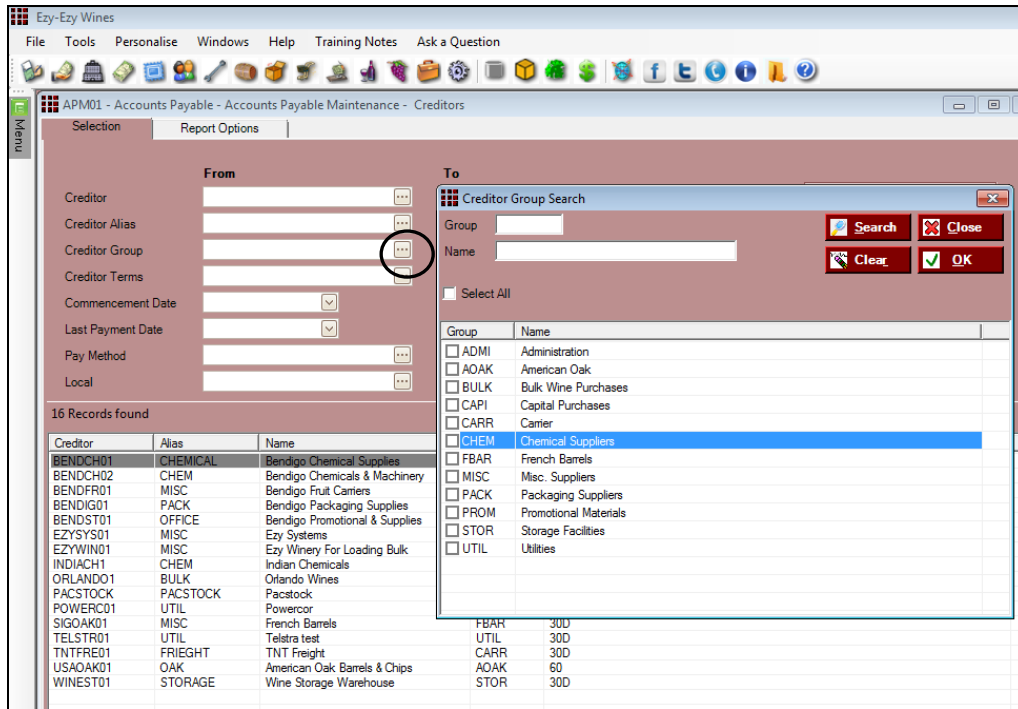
Ezy-Ezy Wines

File Tools Personalise Windows Help Training Notes Ask a Question

Menu

APM01 - Accounts Payable - Accounts Payable Maintenance - Creditors

Selection | Report Options

From | To

Creditor
Creditor Alias
Creditor Group
Creditor Terms
Commencement Date
Last Payment Date
Pay Method
Local

16 Records found

| Creditor | Alias | Name | | |
|---|---|---|---|---|
| BENDCH01 | CHEMICAL | Bendigo Chemical Supplies | | |
| BENDCH02 | CHEM | Bendigo Chemicals & Machinery | | |
| BENDFR01 | MISC | Bendigo Fruit Carriers | | |
| BENDIG01 | PACK | Bendigo Packaging Supplies | | |
| BENDST01 | OFFICE | Bendigo Promotional & Supplies | | |
| EZYSYS01 | MISC | Ezy Systems | | |
| EZYWIN01 | MISC | Ezy Winery For Loading Bulk | | |
| INDIACH1 | CHEM | Indian Chemicals | | |
| ORLANDO1 | BULK | Orlando Wines | | |
| PACSTOCK | PACSTOCK | Pacstock | | |
| POWERC01 | UTIL | Powercor | | |
| SIGOAK01 | MISC | French Barrels | FBAR | 30D |
| TELSTR01 | UTIL | Telstra test | UTIL | 30D |
| TNTFRE01 | FRIEGHT | TNT Freight | CARR | 30D |
| USAOAK01 | OAK | American Oak Barrels & Chips | AOAK | 60 |
| WINEST01 | STORAGE | Wine Storage Warehouse | STOR | 30D |

Creditor Group Search

Group
Name
Search
Close
Clear
OK
Select All

| Group | Name |
|---|---|
| ADMI | Administration |
| AOAK | American Oak |
| BULK | Bulk Wine Purchases |
| CAPI | Capital Purchases |
| CARR | Carrier |
| CHEM | Chemical Suppliers |
| FBAR | French Barrels |
| MISC | Misc. Suppliers |
| PACK | Packaging Suppliers |
| PROM | Promotional Materials |
| STOR | Storage Facilities |
| UTIL | Utilities |